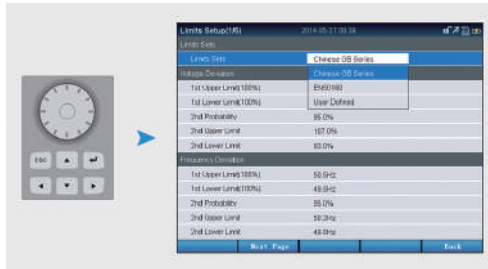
ESC

Limits Setup(1/5) 2014-05-27 08:38

Limits Sets

Limits Sets | Chinese GB Series

Chinese GB Series

EN50160

User Defined

Voltage Deviation

| | |
|---|---|
| 1st Upper Limit(100%) | |
| 1st Lower Limit(100%) | |
| 2nd Probability | 95.0% |
| 2nd Upper Limit | 107.0% |
| 2nd Lower Limit | 93.0% |

Frequency Deviation

| | |
|---|---|
| 1st Upper Limit(100%) | 50.5Hz |
| 1st Lower Limit(100%) | 49.5Hz |
| 2nd Probability | 95.0% |
| 2nd Upper Limit | 50.3Hz |
| 2nd Lower Limit | 49.8Hz |

Next Page

Back